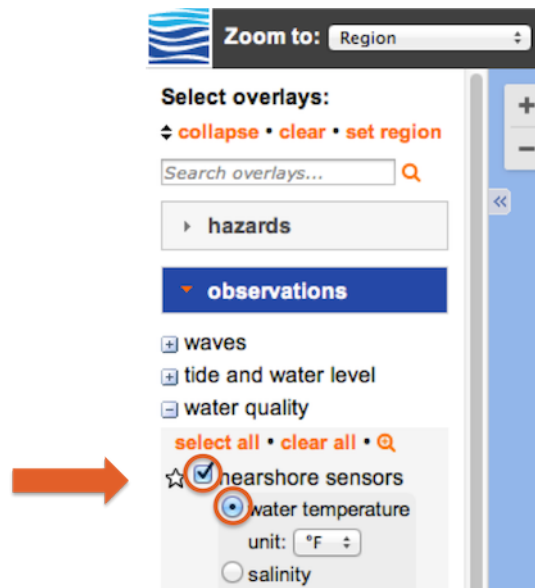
Zoom to: Region

Select overlays:

collapse • clear • set region

Search overlays...

hazards

observations

waves

tide and water level

water quality

select all • clear all •

nearshore sensors

water temperature

unit: °F

salinity

+

−

«